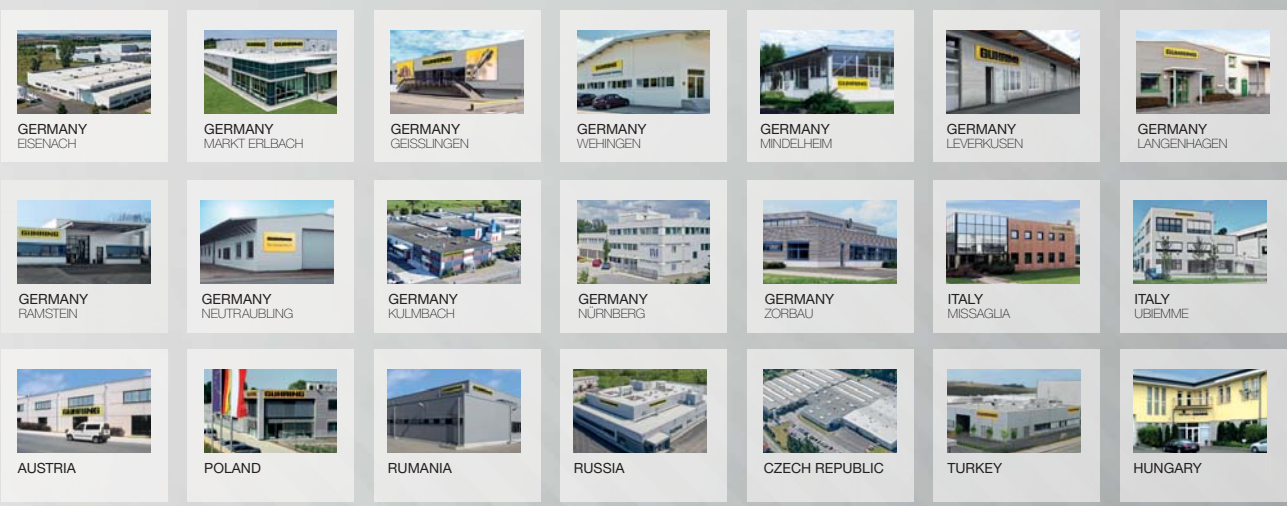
GERMANY
EISENACH

GERMANY
MARKT ERLBACH

GERMANY
GEISSLINGEN

GERMANY
WEHINGEN

GERMANY
MINDELHEIM

GERMANY
LEVERKUSEN

GERMANY
LANGENHAGEN

GERMANY
RAMSTEIN

GERMANY
NEUTRAUBLING

GERMANY
KULMBACH

GERMANY
NÜRNBERG

GERMANY
ZORBAU

ITALY
MISSAGLIA

ITALY
UBIEMME

AUSTRIA

POLAND

RUMANIA

RUSSIA

CZECH REPUBLIC

TURKEY

HUNGARY